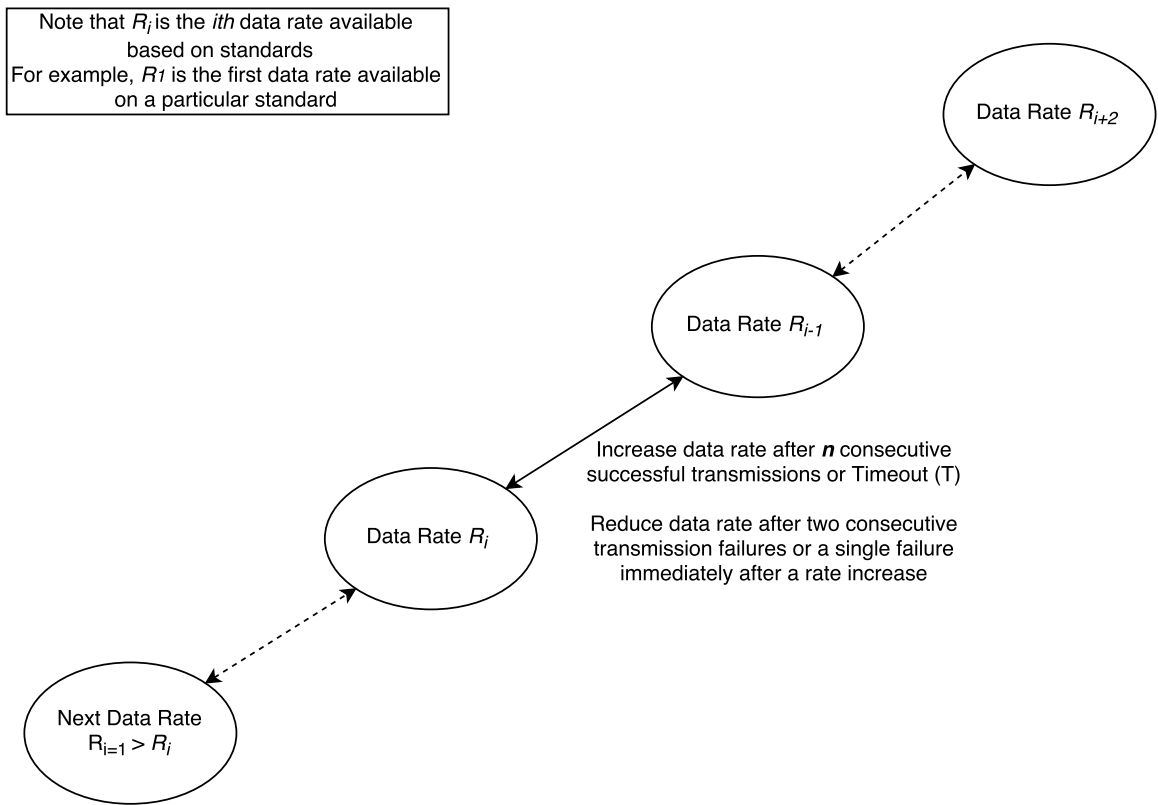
Note that $R_i$ is the *ith* data rate available based on standards
For example, $R_1$ is the first data rate available on a particular standard

Data Rate $R_{i+2}$

Data Rate $R_{i-1}$

Increase data rate after ***n*** consecutive successful transmissions or Timeout (T)

Reduce data rate after two consecutive transmission failures or a single failure immediately after a rate increase

Data Rate $R_i$

Next Data Rate $R_{i=1} > R_i$